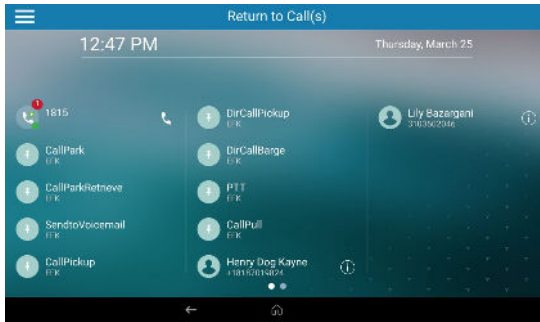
Return to Call(s)

12:47 PM

Thursday, March 25

1815

CallPark
EFK

CallParkRetrieve
EFK

SendtoVoicemail
EFK

CallPickup
EFK

DirCallPickup
EFK

DirCallBarge
EFK

PTT
EFK

CallPull
EFK

Henry Dog Kayne
+18157015824

Lily Bazargani
3103502046